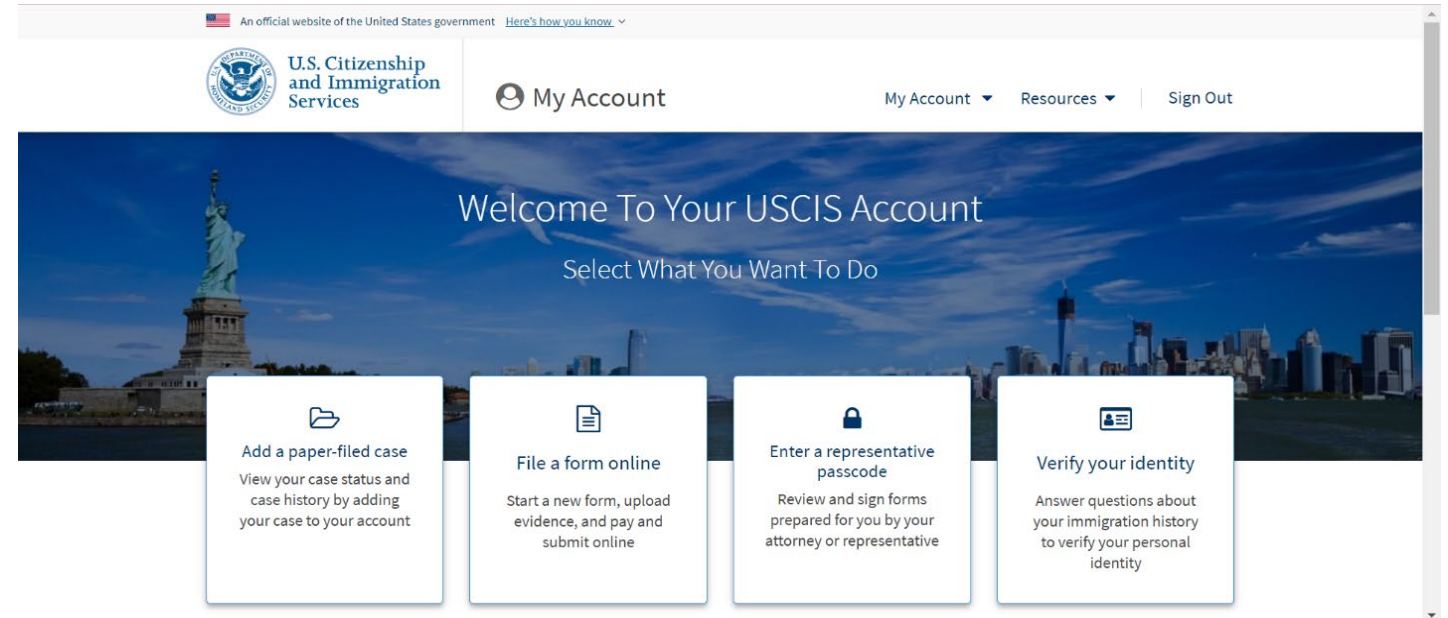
An official website of the United States government Here's how you know

U.S. Citizenship and Immigration Services

My Account

My Account Resources Sign Out

Welcome To Your USCIS Account

Select What You Want To Do

Add a paper-filed case
View your case status and case history by adding your case to your account

File a form online
Start a new form, upload evidence, and pay and submit online

Enter a representative passcode
Review and sign forms prepared for you by your attorney or representative

Verify your identity
Answer questions about your immigration history to verify your personal identity